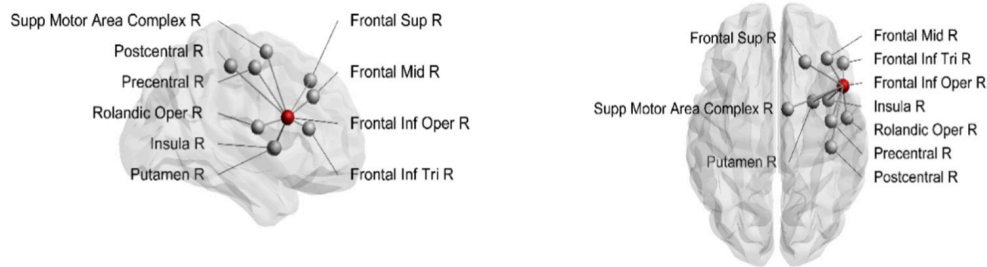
Supp Motor Area Complex R
Postcentral R
Precentral R
Rolandic Oper R
Insula R
Putamen R
Frontal Sup R
Frontal Mid R
Frontal Inf Oper R
Frontal Inf Tri R

Frontal Sup R
Supp Motor Area Complex R
Putamen R
Frontal Mid R
Frontal Inf Tri R
Frontal Inf Oper R
Insula R
Rolandic Oper R
Precentral R
Postcentral R